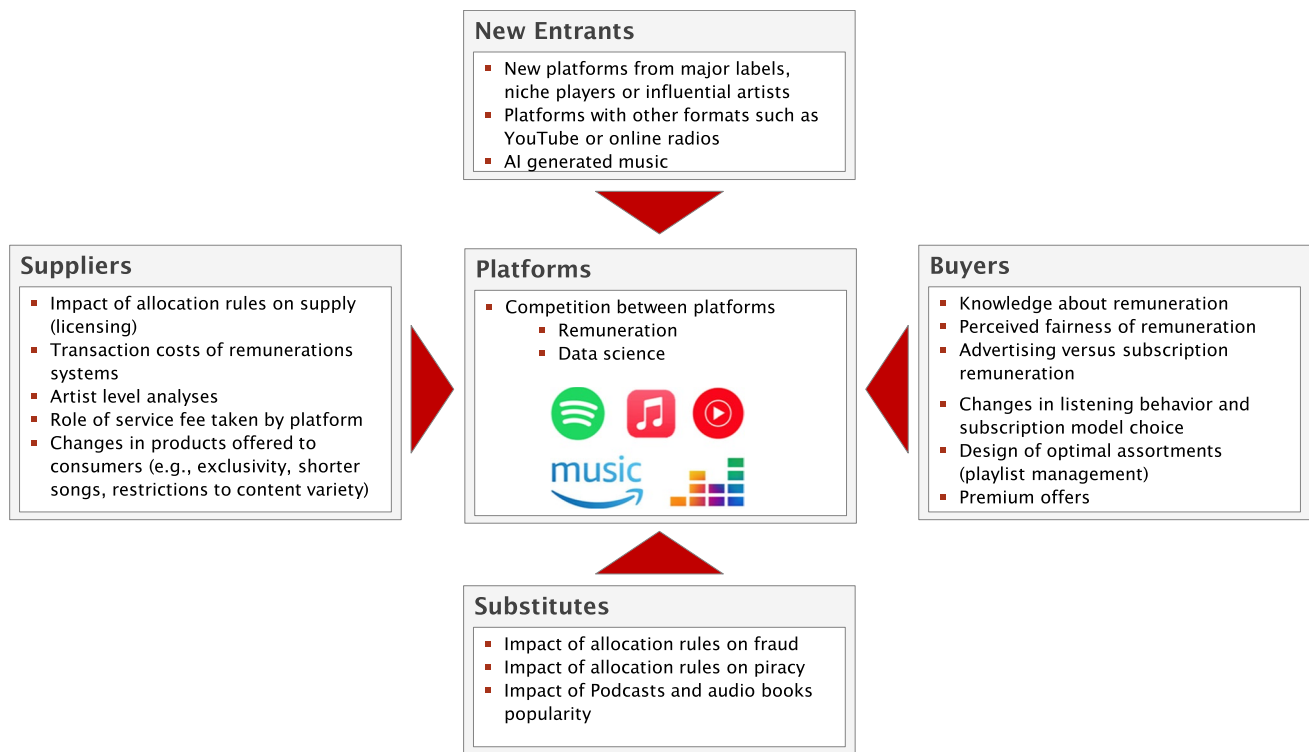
New Entrants

- New platforms from major labels, niche players or influential artists
- Platforms with other formats such as YouTube or online radios
- AI generated music

Suppliers

- Impact of allocation rules on supply (licensing)
- Transaction costs of remunerations systems
- Artist level analyses
- Role of service fee taken by platform
- Changes in products offered to consumers (e.g., exclusivity, shorter songs, restrictions to content variety)

Platforms

- Competition between platforms
  - Remuneration
  - Data science

music

Buyers

- Knowledge about remuneration
- Perceived fairness of remuneration
- Advertising versus subscription remuneration
- Changes in listening behavior and subscription model choice
- Design of optimal assortments (playlist management)
- Premium offers

Substitutes

- Impact of allocation rules on fraud
- Impact of allocation rules on piracy
- Impact of Podcasts and audio books popularity